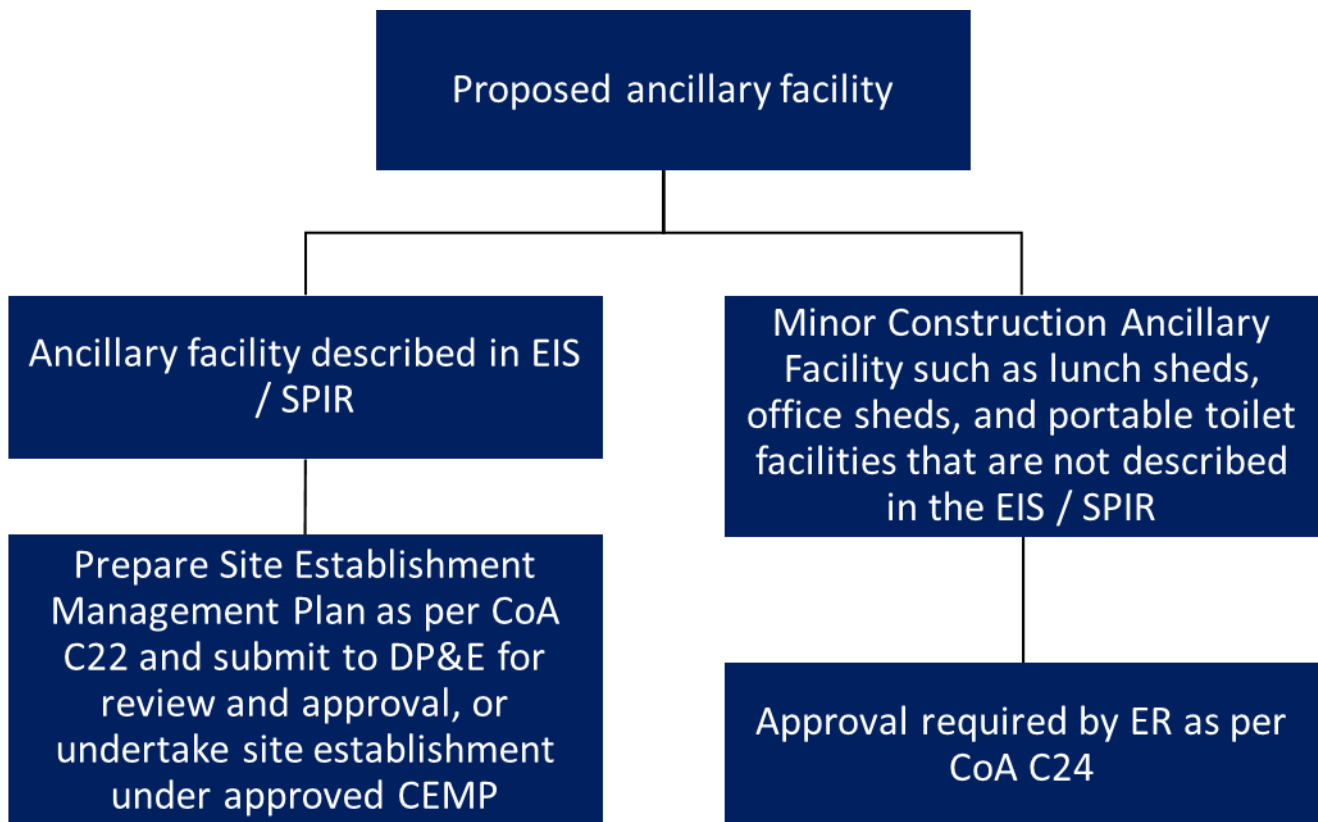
Proposed ancillary facility

Ancillary facility described in EIS / SPIR

Prepare Site Establishment Management Plan as per CoA C22 and submit to DP&E for review and approval, or undertake site establishment under approved CEMP

Minor Construction Ancillary Facility such as lunch sheds, office sheds, and portable toilet facilities that are not described in the EIS / SPIR

Approval required by ER as per CoA C24